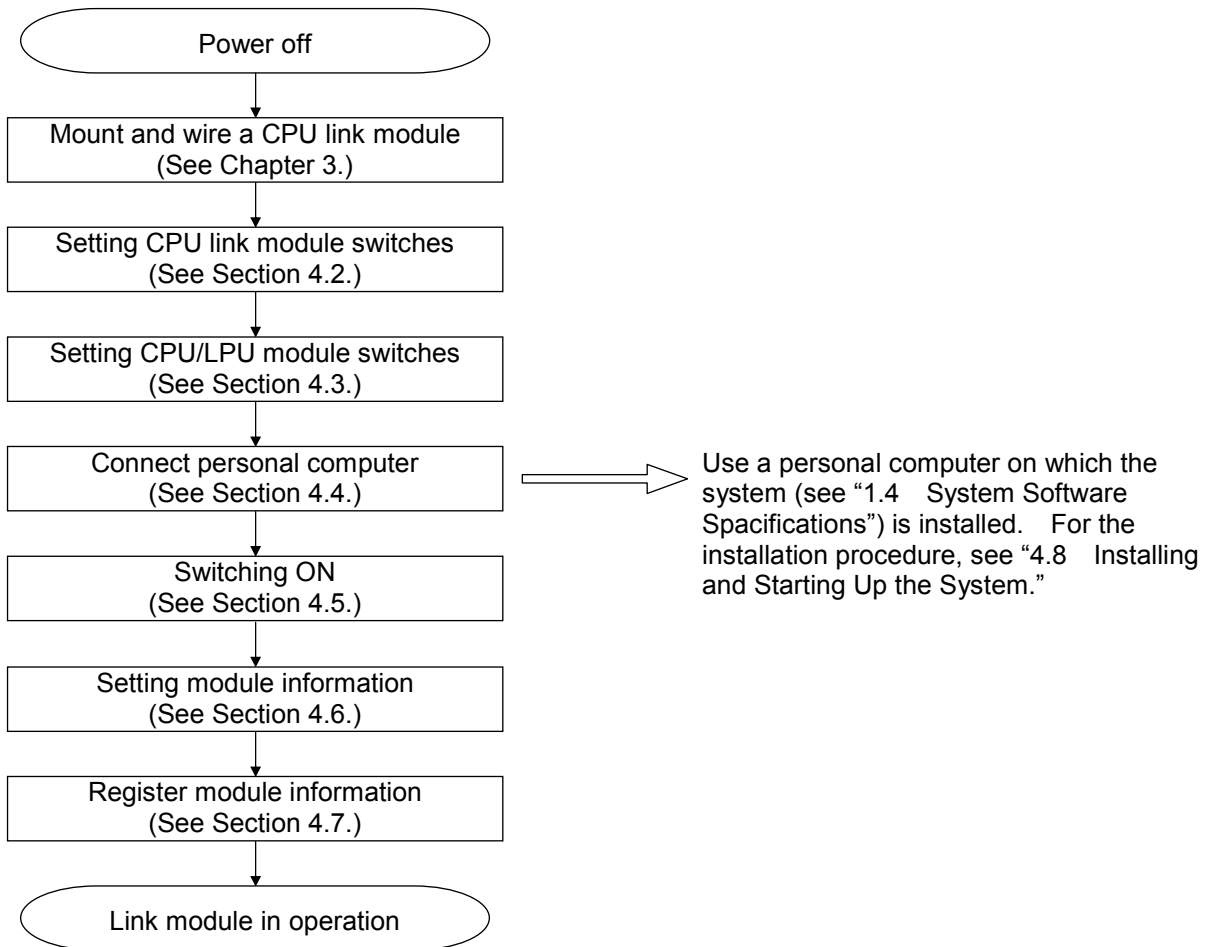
Power off

Mount and wire a CPU link module
(See Chapter 3.)

Setting CPU link module switches
(See Section 4.2.)

Setting CPU/LPU module switches
(See Section 4.3.)

Connect personal computer
(See Section 4.4.)

Use a personal computer on which the system (see "1.4 System Software Spacifications") is installed. For the installation procedure, see "4.8 Installing and Starting Up the System."

Switching ON
(See Section 4.5.)

Setting module information
(See Section 4.6.)

Register module information
(See Section 4.7.)

Link module in operation